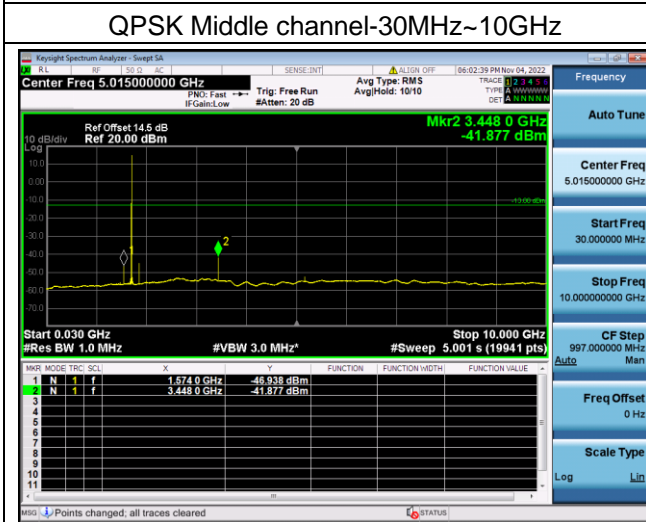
QPSK Middle channel-30MHz~10GHz

Keysight Spectrum Analyzer - Swept SA

RL RF 50 Ω AC SENSE:INT ALIGN OFF 06:02:39 PM Nov 04, 2022

Center Freq 5.015000000 GHz

PNO: Fast IFGain:Low Trig: Free Run #Atten: 20 dB Avg Type: RMS Avg|Hold: 10/10

TRACE 1 2 3 4 5 6 TYPE A WWWWW DET A N N N N N

Frequency

Ref Offset 14.5 dB
10 dB/div Ref 20.00 dBm
Log

Mkr2 3.448 0 GHz
-41.877 dBm

10.0
0.00
-10.0
-20.0
-30.0
-40.0
-50.0
-60.0
-70.0

-13.00 dBm

Start 0.030 GHz
#Res BW 1.0 MHz
#VBW 3.0 MHz*
Stop 10.000 GHz
#Sweep 5.001 s (19941 pts)

| MKR | MODE | TRC | SCL | X | Y | FUNCTION | FUNCTION WIDTH | FUNCTION VALUE |
|---|---|---|---|---|---|---|---|---|
| 1 | N | 1 | f | 1.574 0 GHz | -46.938 dBm | | | |
| 2 | N | 1 | f | 3.448 0 GHz | -41.877 dBm | | | |
| 3 | | | | | | | | |
| 4 | | | | | | | | |
| 5 | | | | | | | | |
| 6 | | | | | | | | |
| 7 | | | | | | | | |
| 8 | | | | | | | | |
| 9 | | | | | | | | |
| 10 | | | | | | | | |
| 11 | | | | | | | | |

Auto Tune

Center Freq
5.015000000 GHz

Start Freq
30.000000 MHz

Stop Freq
10.000000000 GHz

CF Step
997.000000 MHz
Auto Man

Freq Offset
0 Hz

Scale Type
Log Lin

MSG Points changed; all traces cleared STATUS